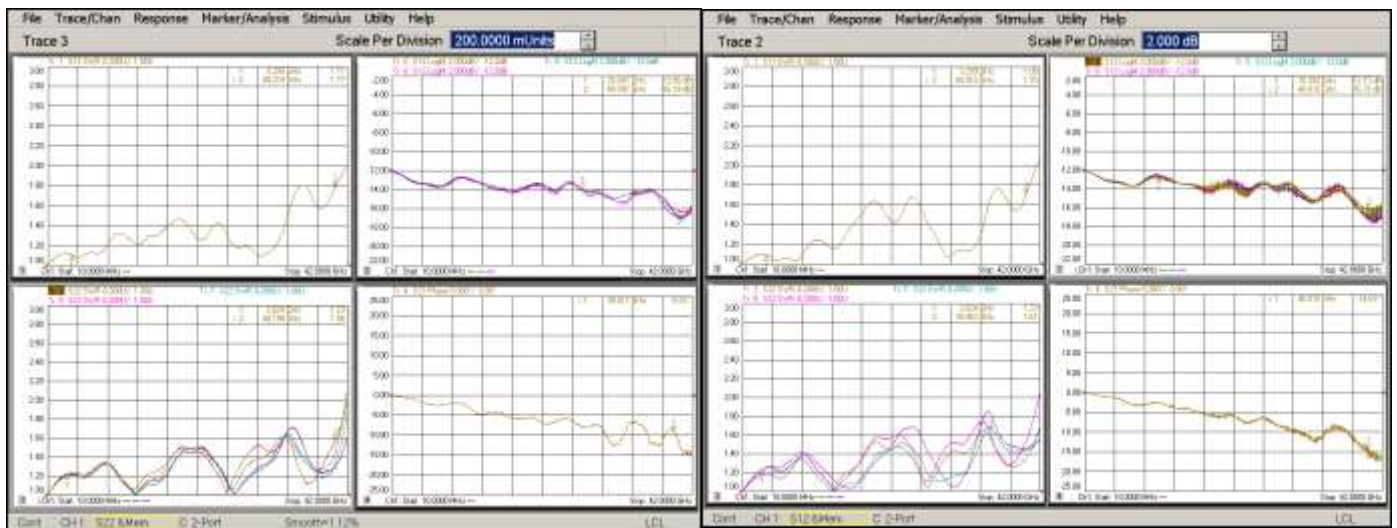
File Trace/Chan Response Marker/Analysis Stimulus Utility Help
Trace 3
Scale Per Division 200.0000 mUnits

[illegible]

Cont CH 1 S22 SMem C 2-Port Smooth=1.12% LCL

File Trace/Chan Response Marker/Analysis Stimulus Utility Help
Trace 2
Scale Per Division 2.000 dB

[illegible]

Cont CH 1 S12 SMem C 2-Port LCL